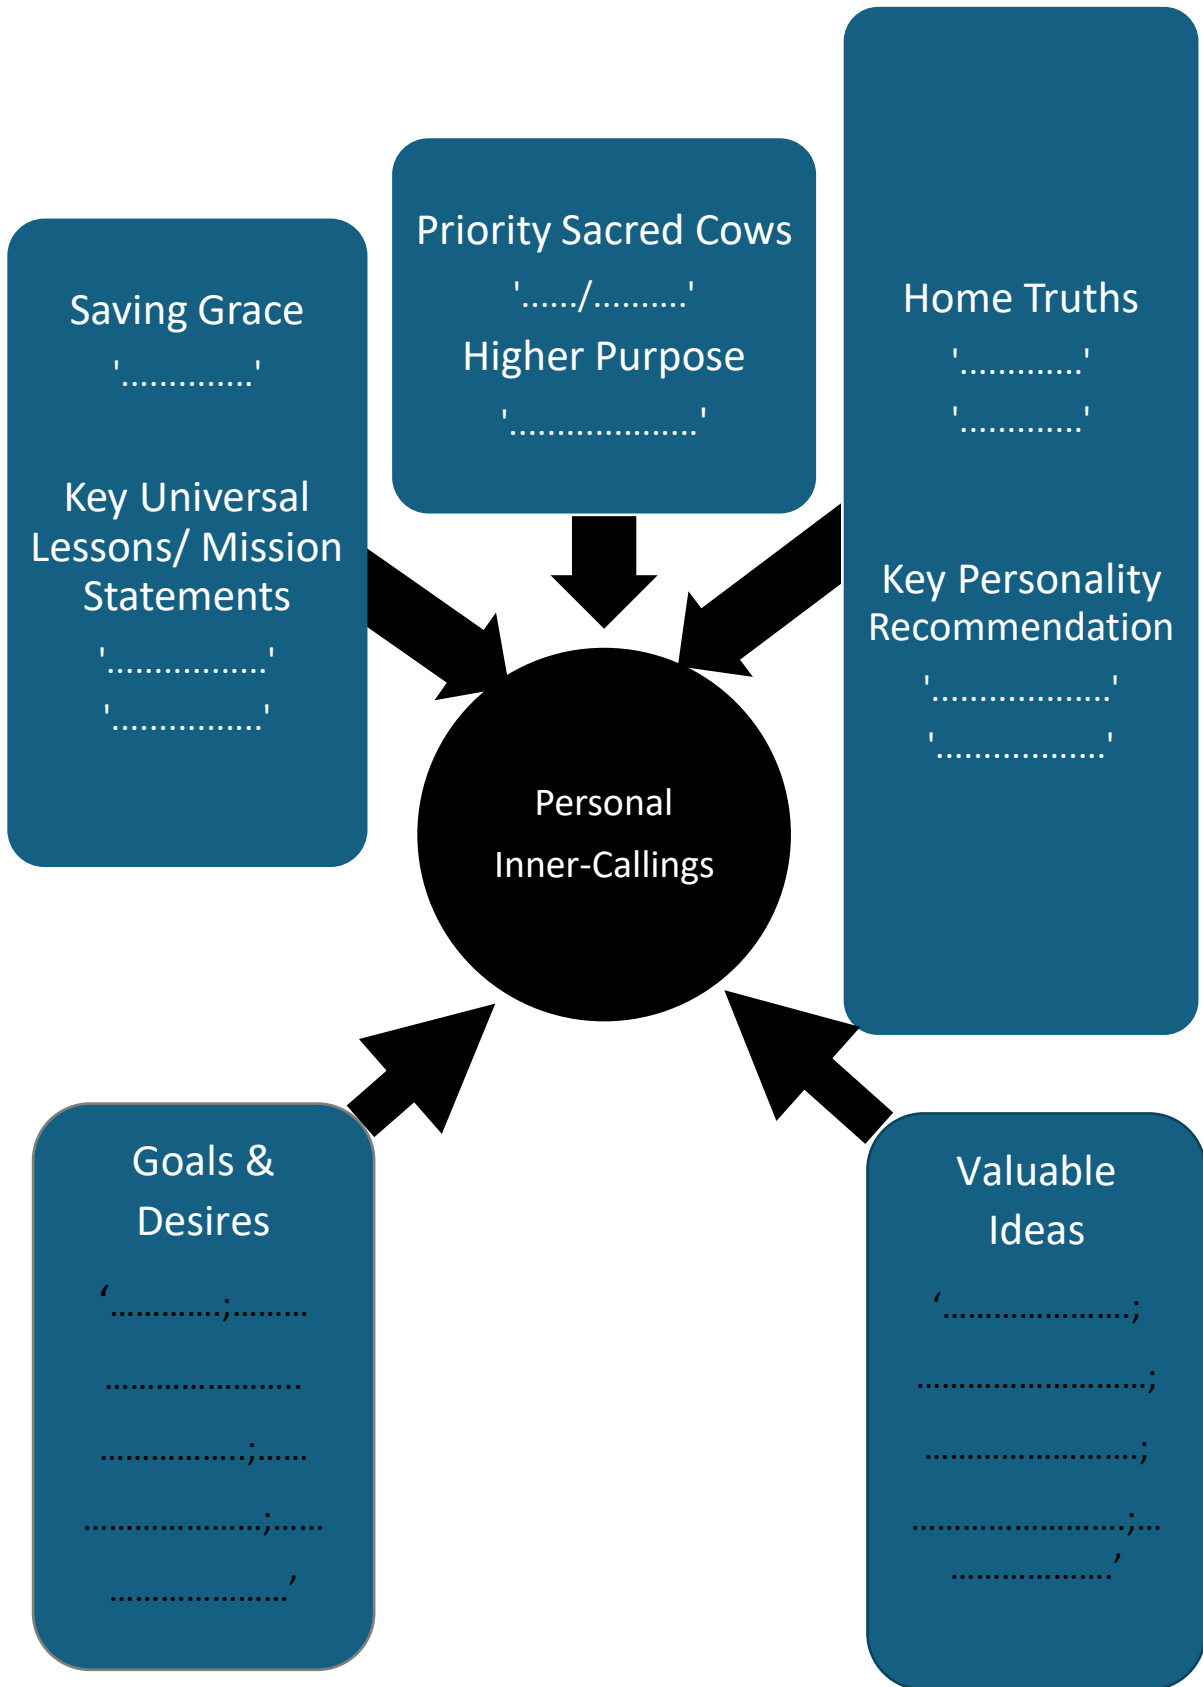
Priority Sacred Cows

'....../..........'

Higher Purpose

'....................'

Saving Grace

'..............'

Key Universal Lessons/ Mission Statements

'.................'

'................'

Home Truths

'............'

'............'

Key Personality Recommendation

'...................'

'..................'

Personal

Inner-Callings

Goals & Desires

‘.............;.........

........................

.................;......

.....................;......

.....................’

Valuable Ideas

‘......................;

...........................;

.........................;

.........................;...

..................’